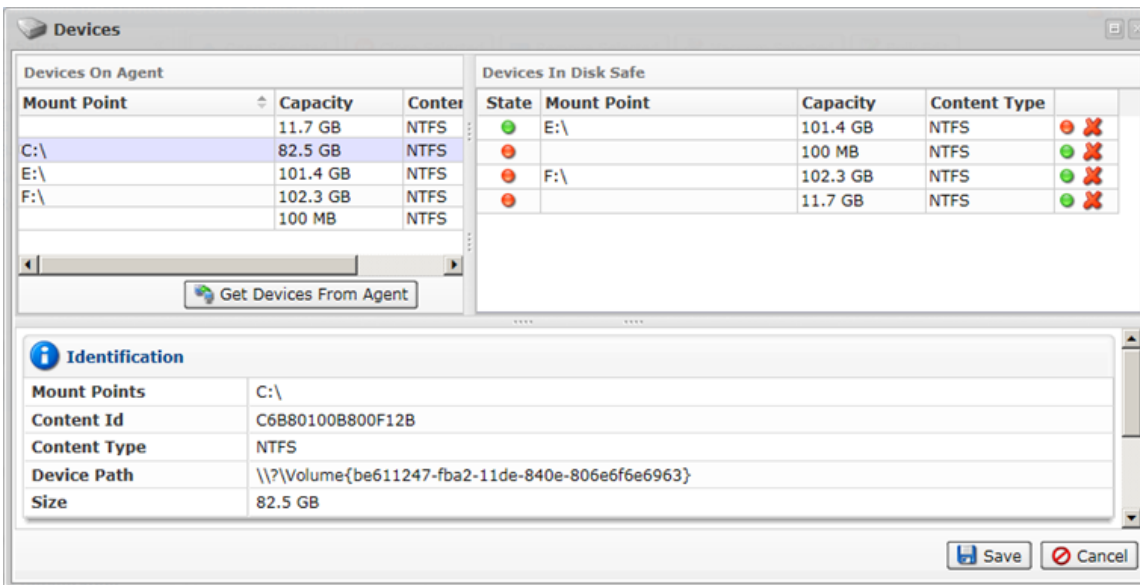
Devices

Devices On Agent

| Mount Point | Capacity | Conter |
|---|---|---|
| | 11.7 GB | NTFS |
| C:\ | 82.5 GB | NTFS |
| E:\ | 101.4 GB | NTFS |
| F:\ | 102.3 GB | NTFS |
| | 100 MB | NTFS |

Get Devices From Agent

Devices In Disk Safe

| State | Mount Point | Capacity | Content Type |
|---|---|---|---|
| | E:\ | 101.4 GB | NTFS |
| | | 100 MB | NTFS |
| | F:\ | 102.3 GB | NTFS |
| | | 11.7 GB | NTFS |

Identification

| Mount Points | C:\ |
|---|---|
| Content Id | C6B80100B800F12B |
| Content Type | NTFS |
| Device Path | \\?\Volume{be611247-fba2-11de-840e-806e6f6e6963} |
| Size | 82.5 GB |

Save Cancel